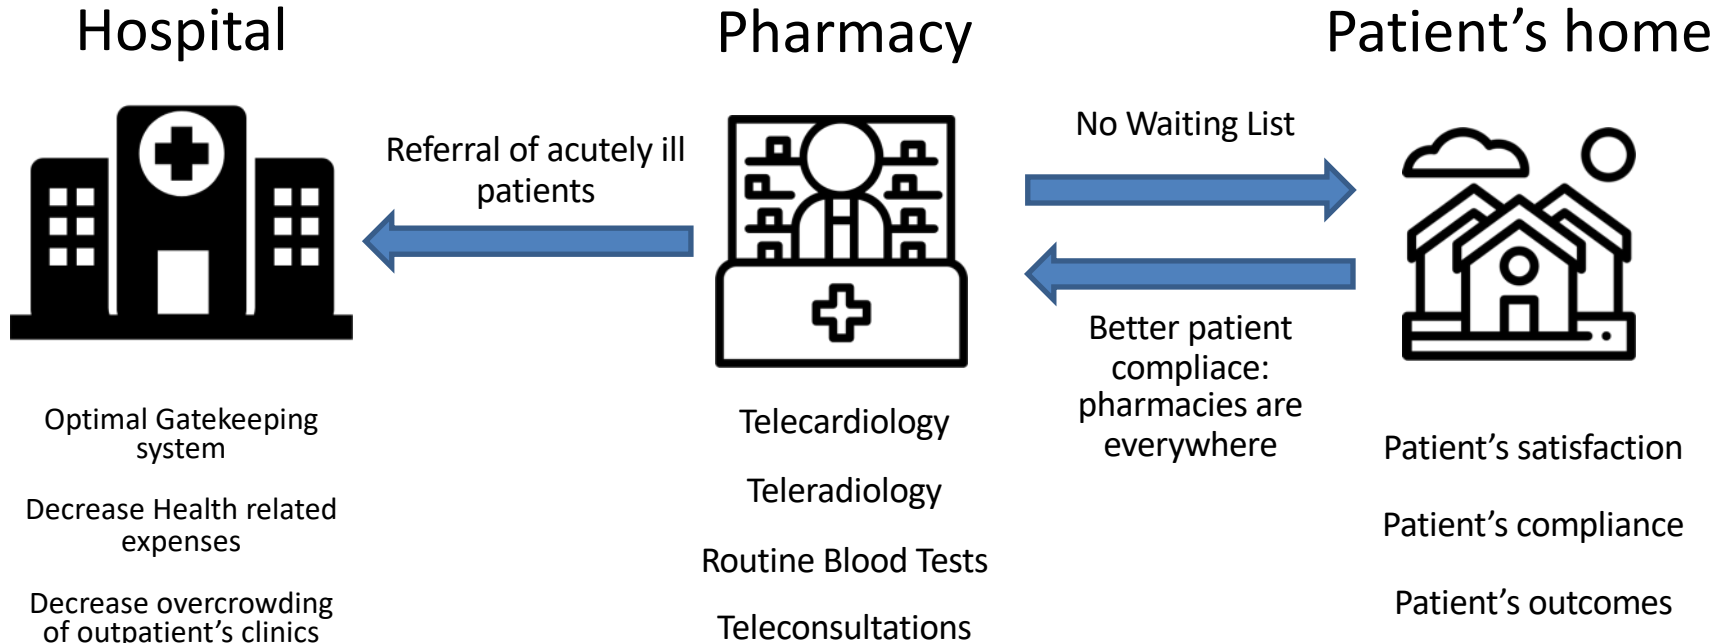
Hospital

Pharmacy

Patient’s home

Referral of acutely ill patients

No Waiting List

Better patient compliace: pharmacies are everywhere

Optimal Gatekeeping system

Decrease Health related expenses

Decrease overcrowding of outpatient’s clinics

Telecardiology

Teleradiology

Routine Blood Tests

Teleconsultations

Patient’s satisfaction

Patient’s compliance

Patient’s outcomes